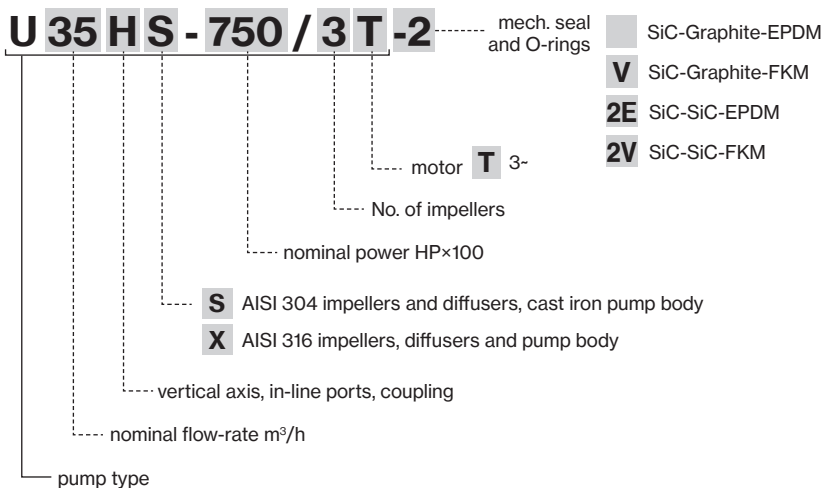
U 35 H S - 750 / 3 T -2

mech. seal and O-rings

SiC-Graphite-EPDM

V SiC-Graphite-FKM

2E SiC-SiC-EPDM

2V SiC-SiC-FKM

motor T 3~

No. of impellers

nominal power HP×100

S AISI 304 impellers and diffusers, cast iron pump body

X AISI 316 impellers, diffusers and pump body

vertical axis, in-line ports, coupling

nominal flow-rate m$^3$/h

pump type